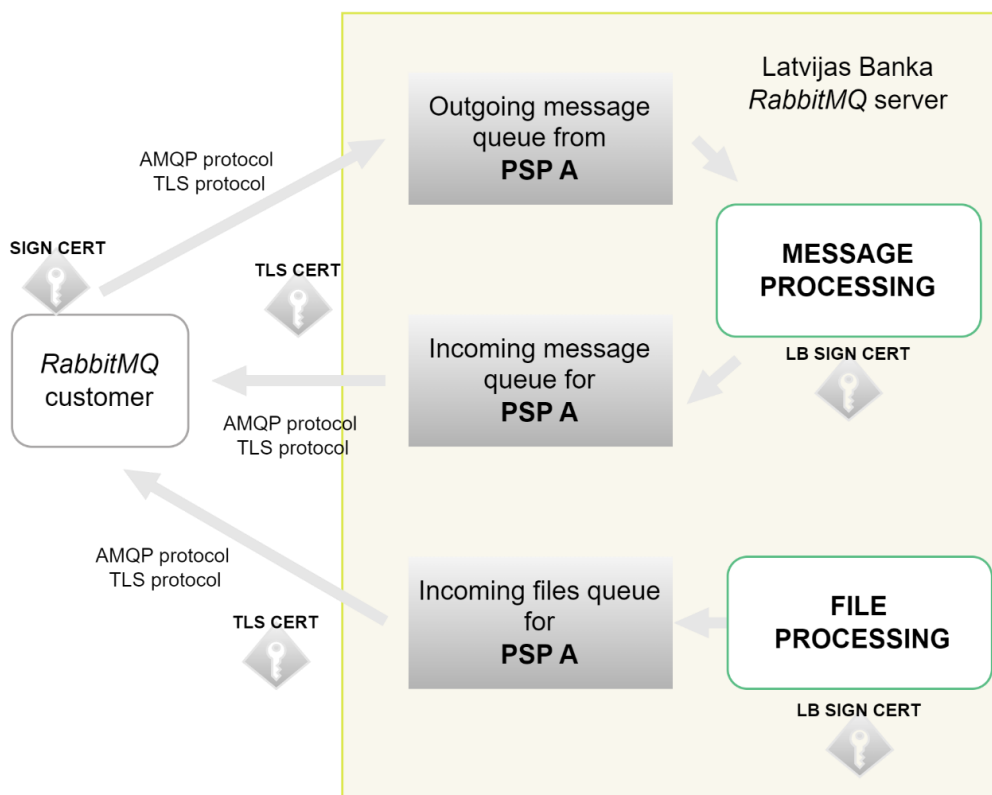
Latvijas Banka
*RabbitMQ* server

AMQP protocol
TLS protocol

Outgoing message queue from
**PSP A**

SIGN CERT

TLS CERT

**MESSAGE PROCESSING**

*RabbitMQ* customer

Incoming message queue for
**PSP A**

LB SIGN CERT

AMQP protocol
TLS protocol

AMQP protocol
TLS protocol

TLS CERT

Incoming files queue for
**PSP A**

**FILE PROCESSING**

LB SIGN CERT